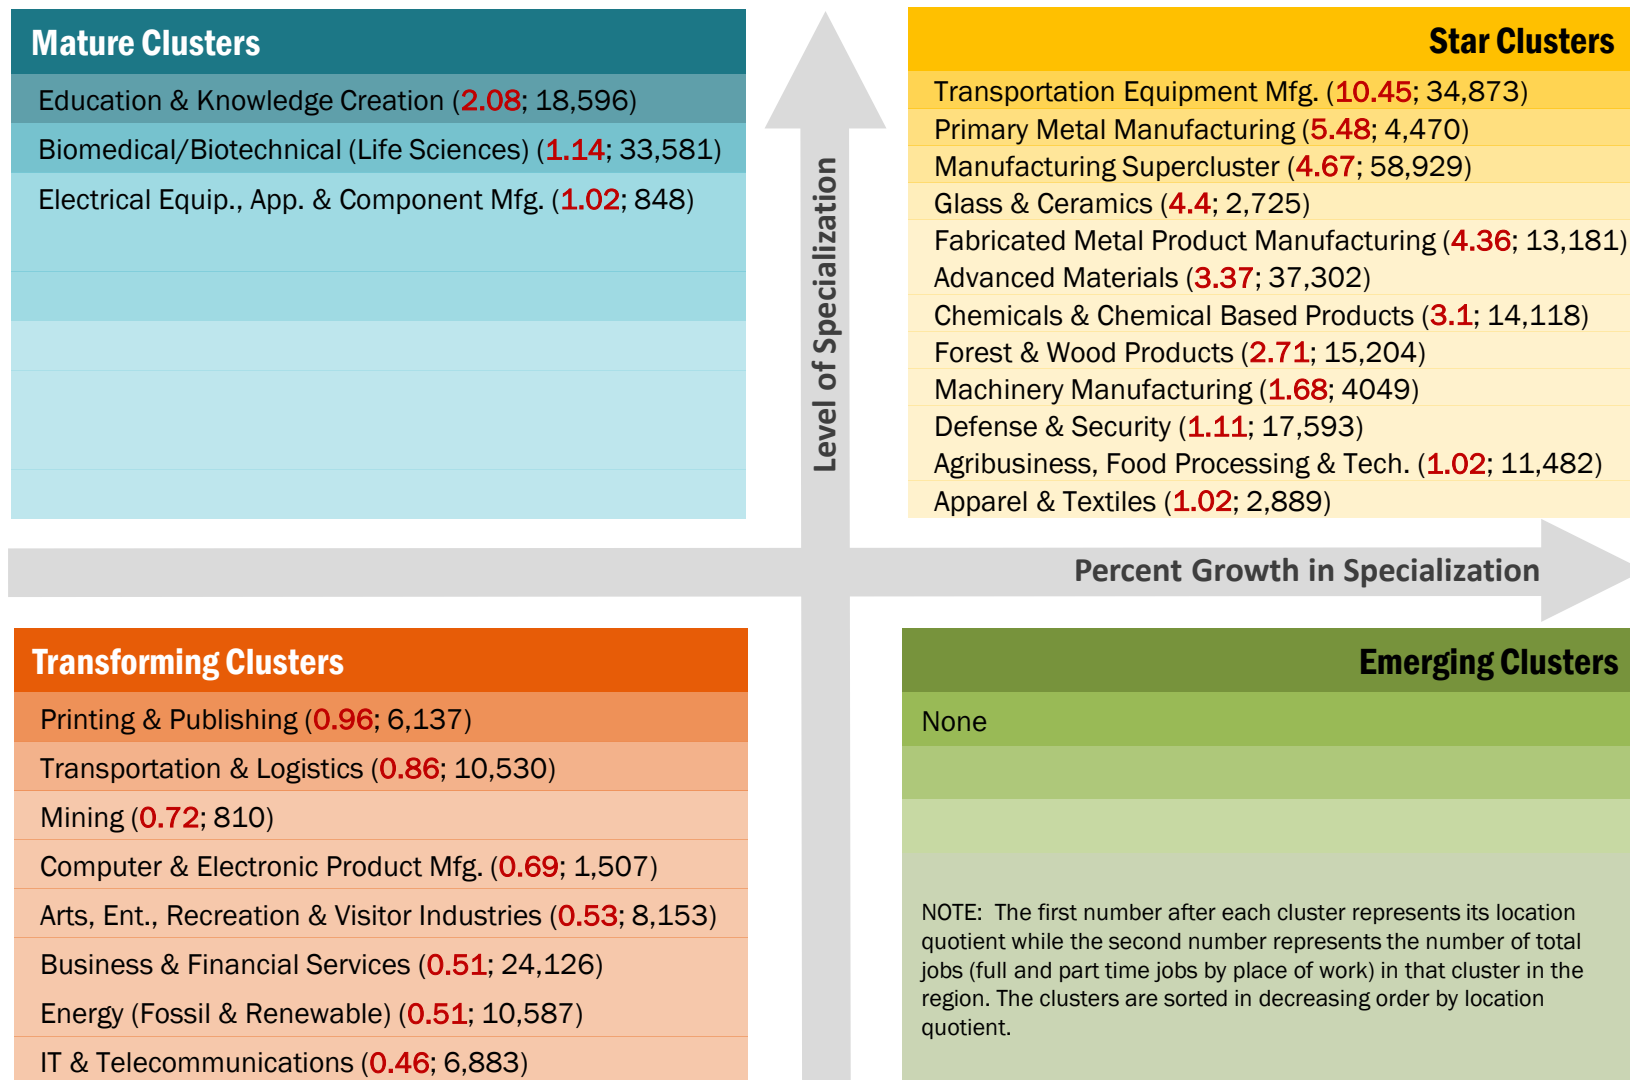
Mature Clusters

Education & Knowledge Creation (2.08; 18,596)

Biomedical/Biotechnical (Life Sciences) (1.14; 33,581)

Electrical Equip., App. & Component Mfg. (1.02; 848)

Level of Specialization

Star Clusters

Transportation Equipment Mfg. (10.45; 34,873)

Primary Metal Manufacturing (5.48; 4,470)

Manufacturing Supercluster (4.67; 58,929)

Glass & Ceramics (4.4; 2,725)

Fabricated Metal Product Manufacturing (4.36; 13,181)

Advanced Materials (3.37; 37,302)

Chemicals & Chemical Based Products (3.1; 14,118)

Forest & Wood Products (2.71; 15,204)

Machinery Manufacturing (1.68; 4049)

Defense & Security (1.11; 17,593)

Agribusiness, Food Processing & Tech. (1.02; 11,482)

Apparel & Textiles (1.02; 2,889)

Percent Growth in Specialization

Transforming Clusters

Printing & Publishing (0.96; 6,137)

Transportation & Logistics (0.86; 10,530)

Mining (0.72; 810)

Computer & Electronic Product Mfg. (0.69; 1,507)

Arts, Ent., Recreation & Visitor Industries (0.53; 8,153)

Business & Financial Services (0.51; 24,126)

Energy (Fossil & Renewable) (0.51; 10,587)

IT & Telecommunications (0.46; 6,883)

Emerging Clusters

None

NOTE: The first number after each cluster represents its location quotient while the second number represents the number of total jobs (full and part time jobs by place of work) in that cluster in the region. The clusters are sorted in decreasing order by location quotient.